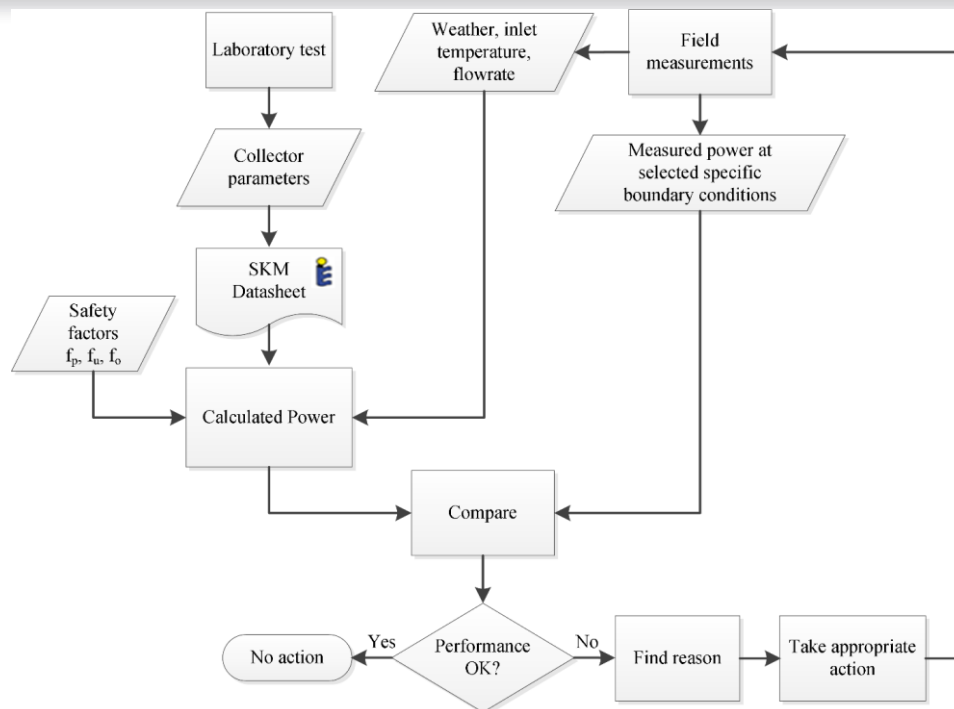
Laboratory test

Weather, inlet temperature, flowrate

Field measurements

Collector parameters

Measured power at selected specific boundary conditions

SKM Datasheet

Safety factors $f_p$, $f_u$, $f_o$

Calculated Power

Compare

No action

Yes

Performance OK?

No

Find reason

Take appropriate action